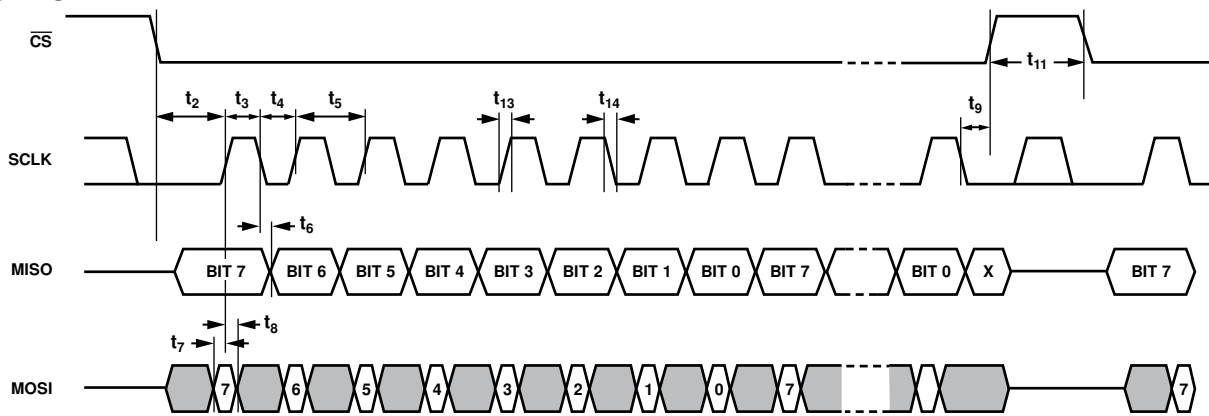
$\overline{CS}$

$t_{11}$

$t_2$ $t_3$ $t_4$ $t_5$ $t_{13}$ $t_{14}$ $t_9$

SCLK

$t_6$

MISO

BIT 7 BIT 6 BIT 5 BIT 4 BIT 3 BIT 2 BIT 1 BIT 0 BIT 7 BIT 0 X BIT 7

$t_8$

$t_7$

MOSI

7 6 5 4 3 2 1 0 7 7